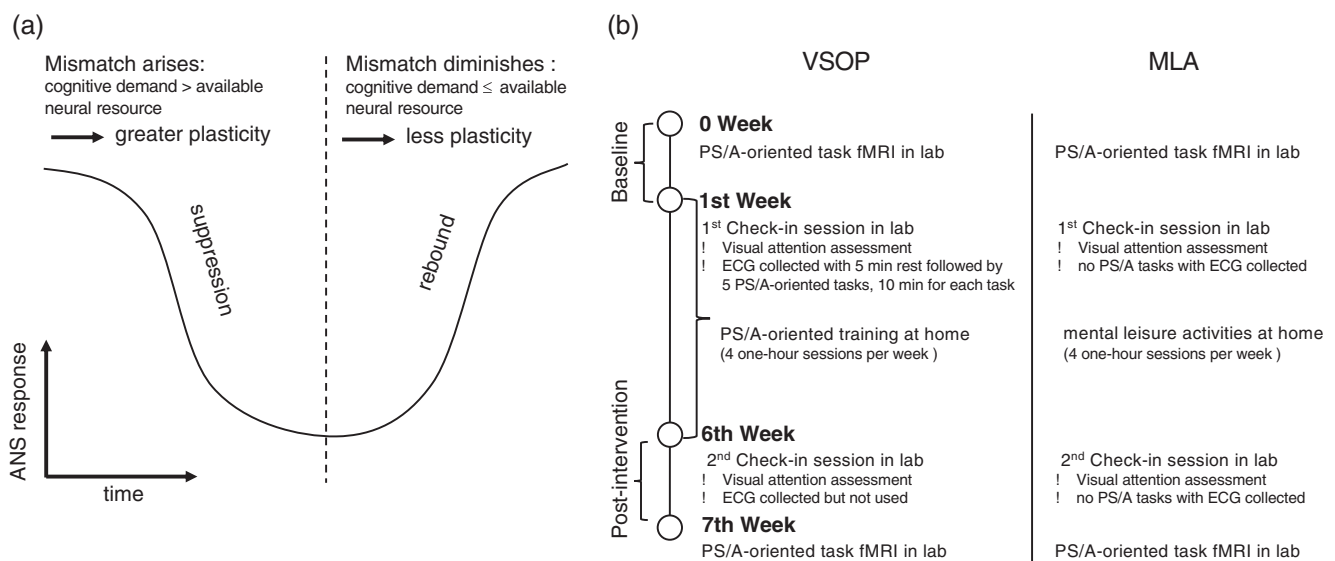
(a)

Mismatch arises:
cognitive demand > available neural resource
greater plasticity

Mismatch diminishes :
cognitive demand ≤ available neural resource
less plasticity

suppression

rebound

ANS response

time

(b)

VSOP

MLA

Baseline

0 Week
PS/A-oriented task fMRI in lab

PS/A-oriented task fMRI in lab

1st Week
1$^{st}$ Check-in session in lab
! Visual attention assessment
! ECG collected with 5 min rest followed by 5 PS/A-oriented tasks, 10 min for each task

1$^{st}$ Check-in session in lab
! Visual attention assessment
! no PS/A tasks with ECG collected

PS/A-oriented training at home
(4 one-hour sessions per week )

mental leisure activities at home
(4 one-hour sessions per week )

Post-intervention

6th Week
2$^{nd}$ Check-in session in lab
! Visual attention assessment
! ECG collected but not used

2$^{nd}$ Check-in session in lab
! Visual attention assessment
! no PS/A tasks with ECG collected

7th Week
PS/A-oriented task fMRI in lab

PS/A-oriented task fMRI in lab